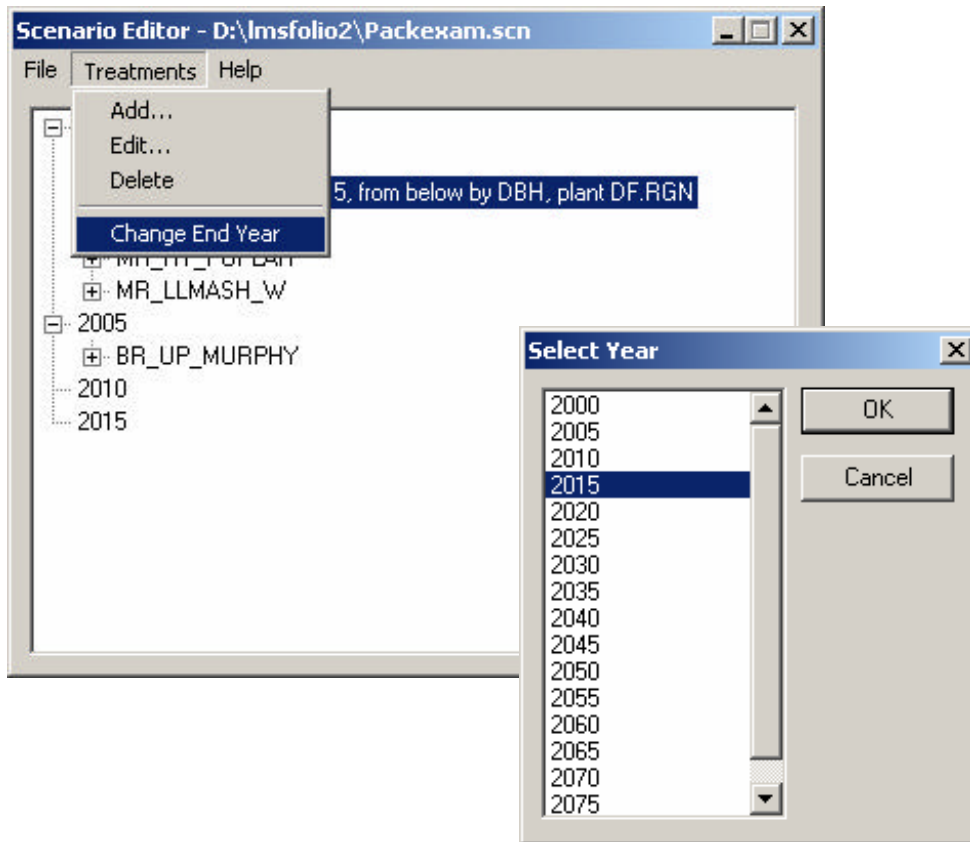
Scenario Editor - D:\lmsfolio2\Packexam.scn

File Treatments Help

Add...
Edit...
Delete
Change End Year

5, from below by DBH, plant DF.RGN

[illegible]
MR_LLMASH_W
2005
BR_UP_MURPHY
2010
2015

Select Year

2000
2005
2010
2015
2020
2025
2030
2035
2040
2045
2050
2055
2060
2065
2070
2075

OK
Cancel